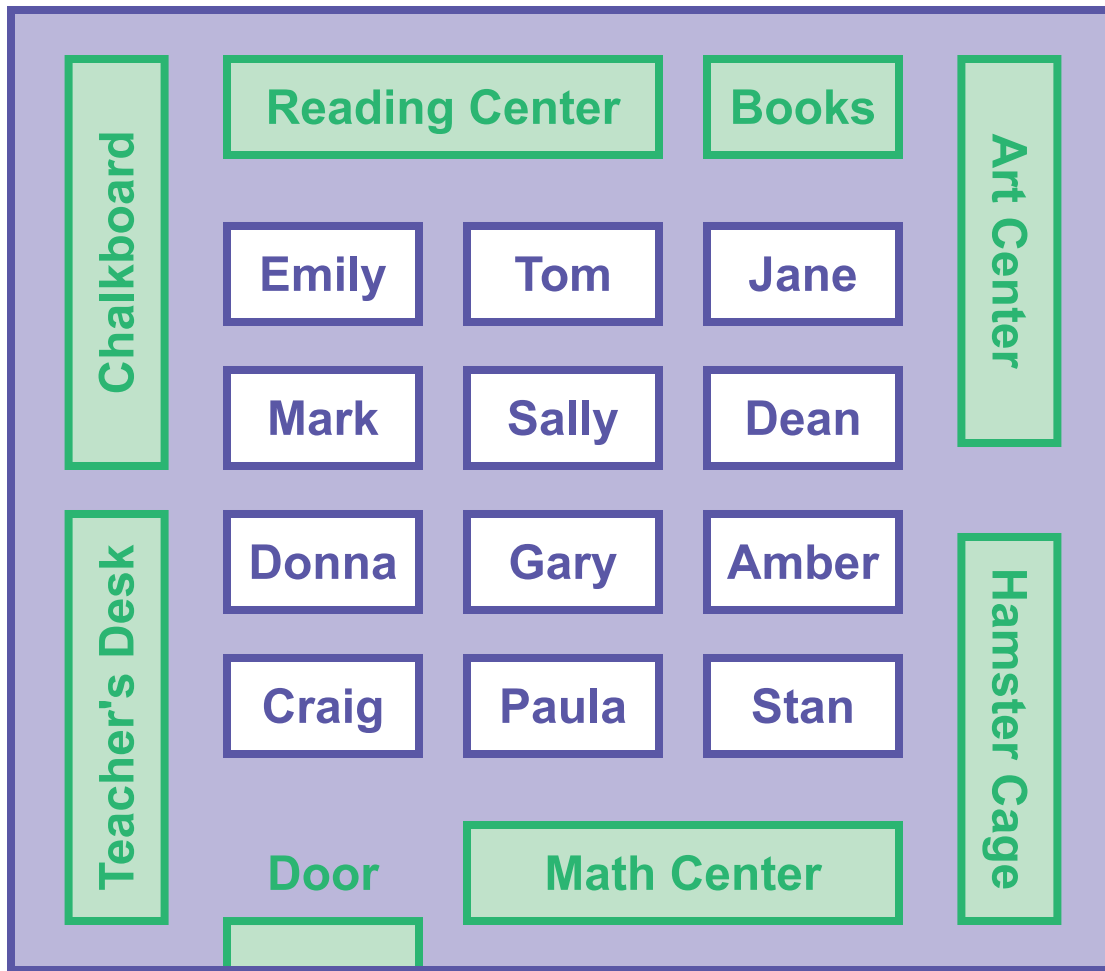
Chalkboard

Reading Center

Books

Art Center

| Emily | Tom | Jane |
|---|---|---|
| Mark | Sally | Dean |
| Donna | Gary | Amber |
| Craig | Paula | Stan |

Teacher's Desk

Hamster Cage

Door

Math Center